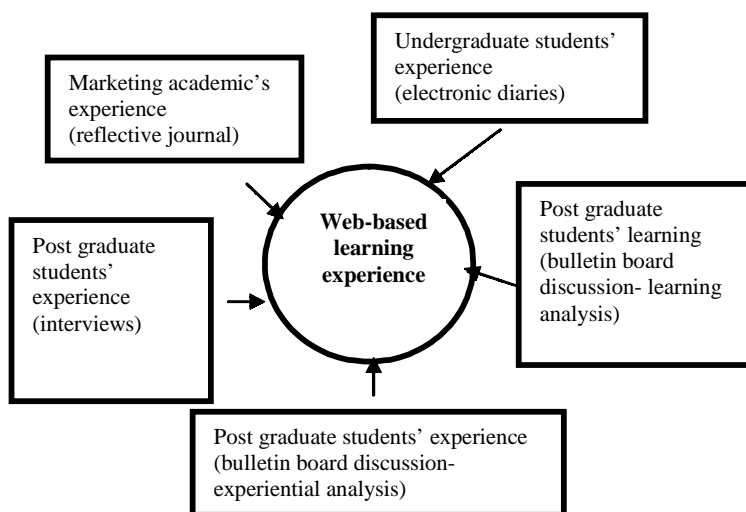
Undergraduate students' experience (electronic diaries)

Marketing academic's experience (reflective journal)

Web-based learning experience

Post graduate students' learning (bulletin board discussion- learning analysis)

Post graduate students' experience (interviews)

Post graduate students' experience (bulletin board discussion- experiential analysis)